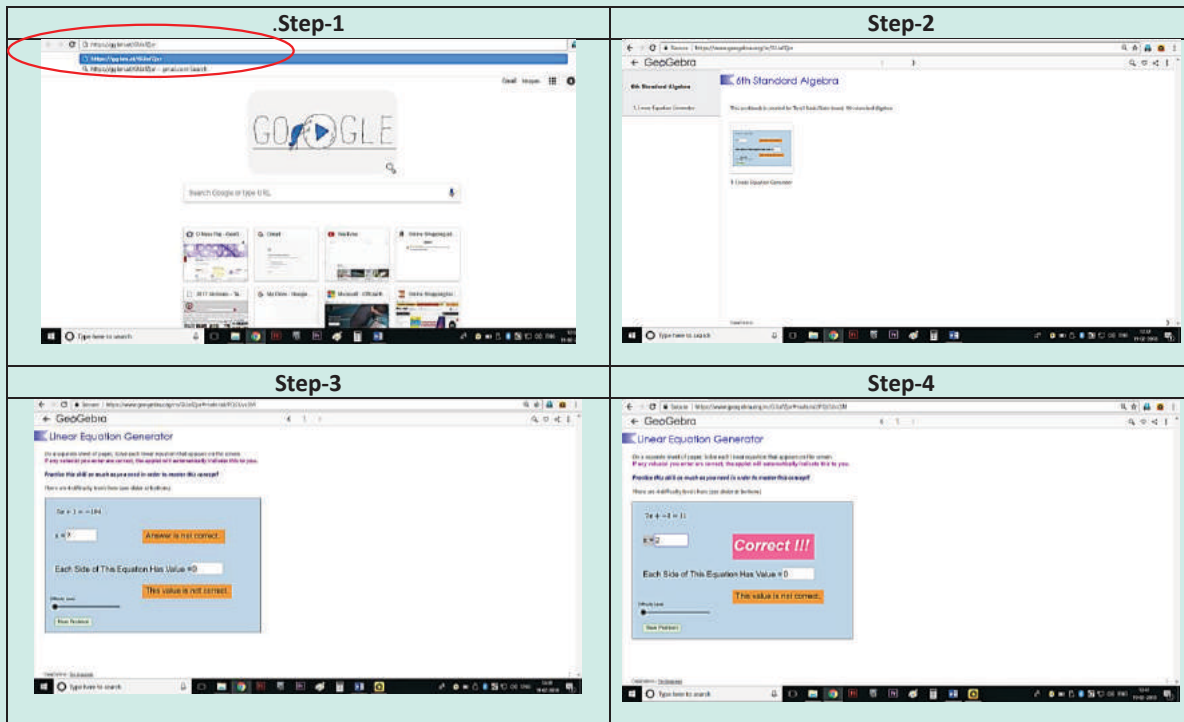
| .Step-1 | Step-2 |
|---|---|
| GOOGLE<br>Search Google or type URL<br>Gmail Images<br>Type here to search | ← GeoGebra<br>6th Standard Algebra<br>6th Standard Algebra<br>1. Linear Equation Generator<br>Type here to search |
| **Step-3** | **Step-4** |
| ← GeoGebra<br>Linear Equation Generator<br>$3x + 1 = -104$<br>x = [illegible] Answer is not correct.<br>Each Side of This Equation Has Value = 0<br>This value is not correct.<br>New Problem<br>Type here to search | ← GeoGebra<br>Linear Equation Generator<br>$7x + -3 = 11$<br>x = 2 Correct !!!<br>Each Side of This Equation Has Value = 0<br>This value is not correct.<br>New Problem<br>Type here to search |